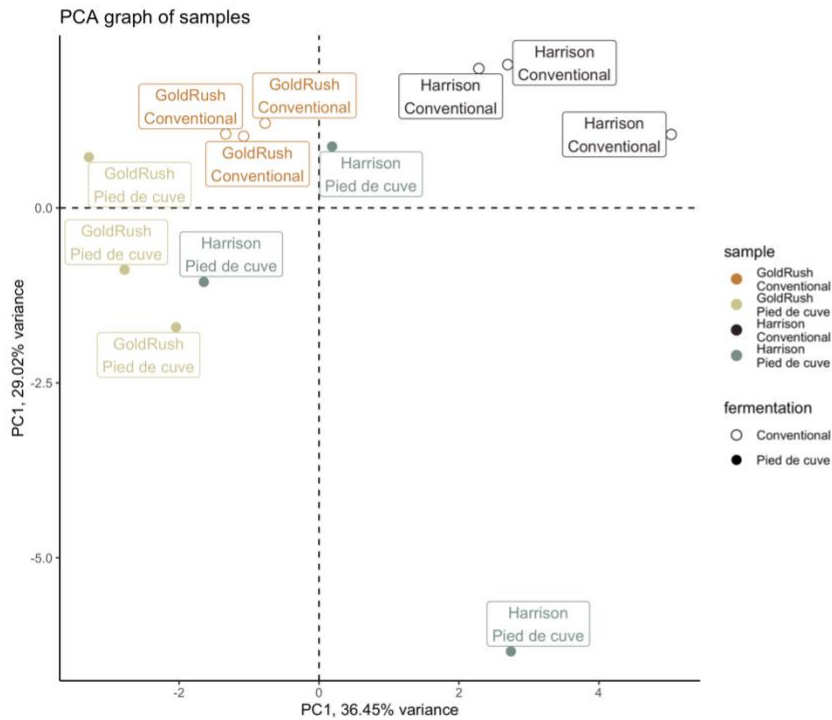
PCA graph of samples

Harrison Conventional

Harrison Conventional

GoldRush Conventional

GoldRush Conventional

Harrison Conventional

GoldRush Conventional

GoldRush Pied de cuve

Harrison Pied de cuve

GoldRush Pied de cuve

Harrison Pied de cuve

GoldRush Pied de cuve

Harrison Pied de cuve

PC1, 29.02% variance

0.0

-2.5

-5.0

-2

0

2

4

PC1, 36.45% variance

sample

GoldRush Conventional

GoldRush Pied de cuve

Harrison Conventional

Harrison Pied de cuve

fermentation

Conventional

Pied de cuve